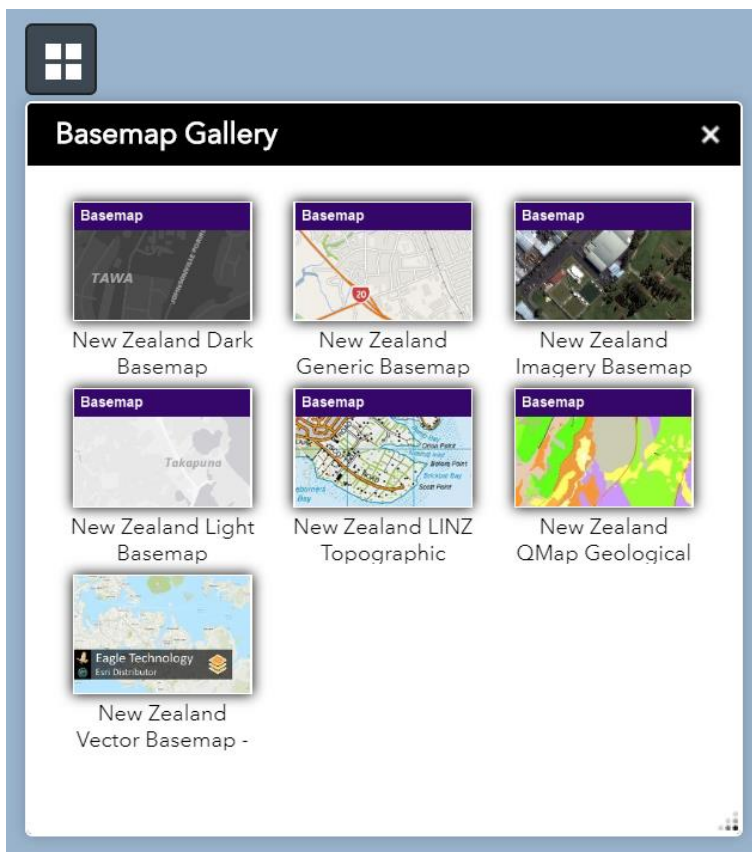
Basemap Gallery ×

Basemap
TAWA
New Zealand Dark Basemap

Basemap
20
New Zealand Generic Basemap

Basemap
New Zealand Imagery Basemap

Basemap
Takapuna
New Zealand Light Basemap

Basemap
New Zealand LINZ Topographic

Basemap
New Zealand QMap Geological

Eagle Technology
Esri Distributor
New Zealand Vector Basemap -